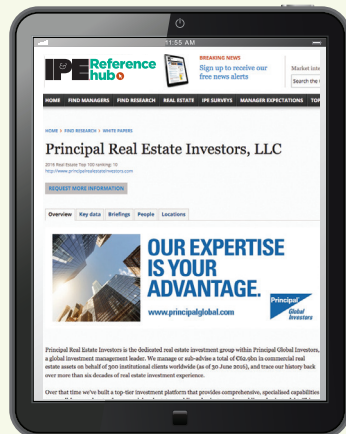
11:55 AM

IPE Reference hub

BREAKING NEWS
Sign up to receive our free news alerts

Market Inte
Search the

HOME FIND MANAGERS FIND RESEARCH REAL ESTATE IPE SURVEYS MANAGER EXPECTATIONS TO

HOME > FIND RESEARCH > WHITE PAPERS

Principal Real Estate Investors, LLC

2016 Real Estate Top 100 ranking: 10
http://www.principalrealestateinvestors.com

REQUEST MORE INFORMATION

Overview Key data Briefings People Locations

OUR EXPERTISE IS YOUR ADVANTAGE.

www.principalglobal.com

Principal Global Investors

Principal Real Estate Investors is the dedicated real estate investment group within Principal Global Investors, a global investment management leader. We manage or sub-advise a total of €62.0bn in commercial real estate assets on behalf of 300 institutional clients worldwide (as of 30 June 2016), and trace our history back over more than six decades of real estate investment experience.

Over that time we've built a top-tier investment platform that provides comprehensive, specialised capabilities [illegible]